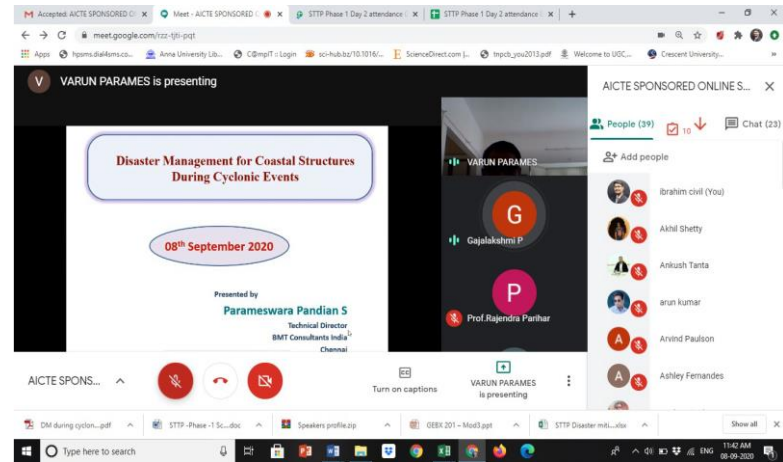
M Accepted: AICTE SPONSORED O × Meet - AICTE SPONSORED × STTP Phase 1 Day 2 attendance × STTP Phase 1 Day 2 attendance × +

meet.google.com/rzz-tjti-pqt

Apps hpsms.dial4sms.co... Anna University Lib... C@mpIT :: Login sci-hub.tw/10.1016/... ScienceDirect.com |... tnpcb_you2013.pdf Welcome to UGC... Crescent University...

V VARUN PARAMES is presenting

Disaster Management for Coastal Structures During Cyclonic Events

$08^{th}$ September 2020

Presented by

Parameswara Pandian S

Technical Director

BMT Consultants India

Chennai

VARUN PARAMES

G

Gajalakshmi P

P

Prof.Rajendra Parihar

AICTE SPONSORED ONLINE S...

People (39) 10 Chat (23)

Add people

ibrahim civil (You)

Akhil Shetty

Ankush Tanta

arun kumar

A Arvind Paulson

A Ashley Fernandes

AICTE SPONS...

CC Turn on captions

VARUN PARAMES is presenting

DM during cyclon....pdf STTP -Phase -1 Sc....doc Speakers profile.zip GEBX 201 – Mod3.ppt STTP Disaster miti....xlsx Show all

Type here to search

ENG 11:42 AM 08-09-2020